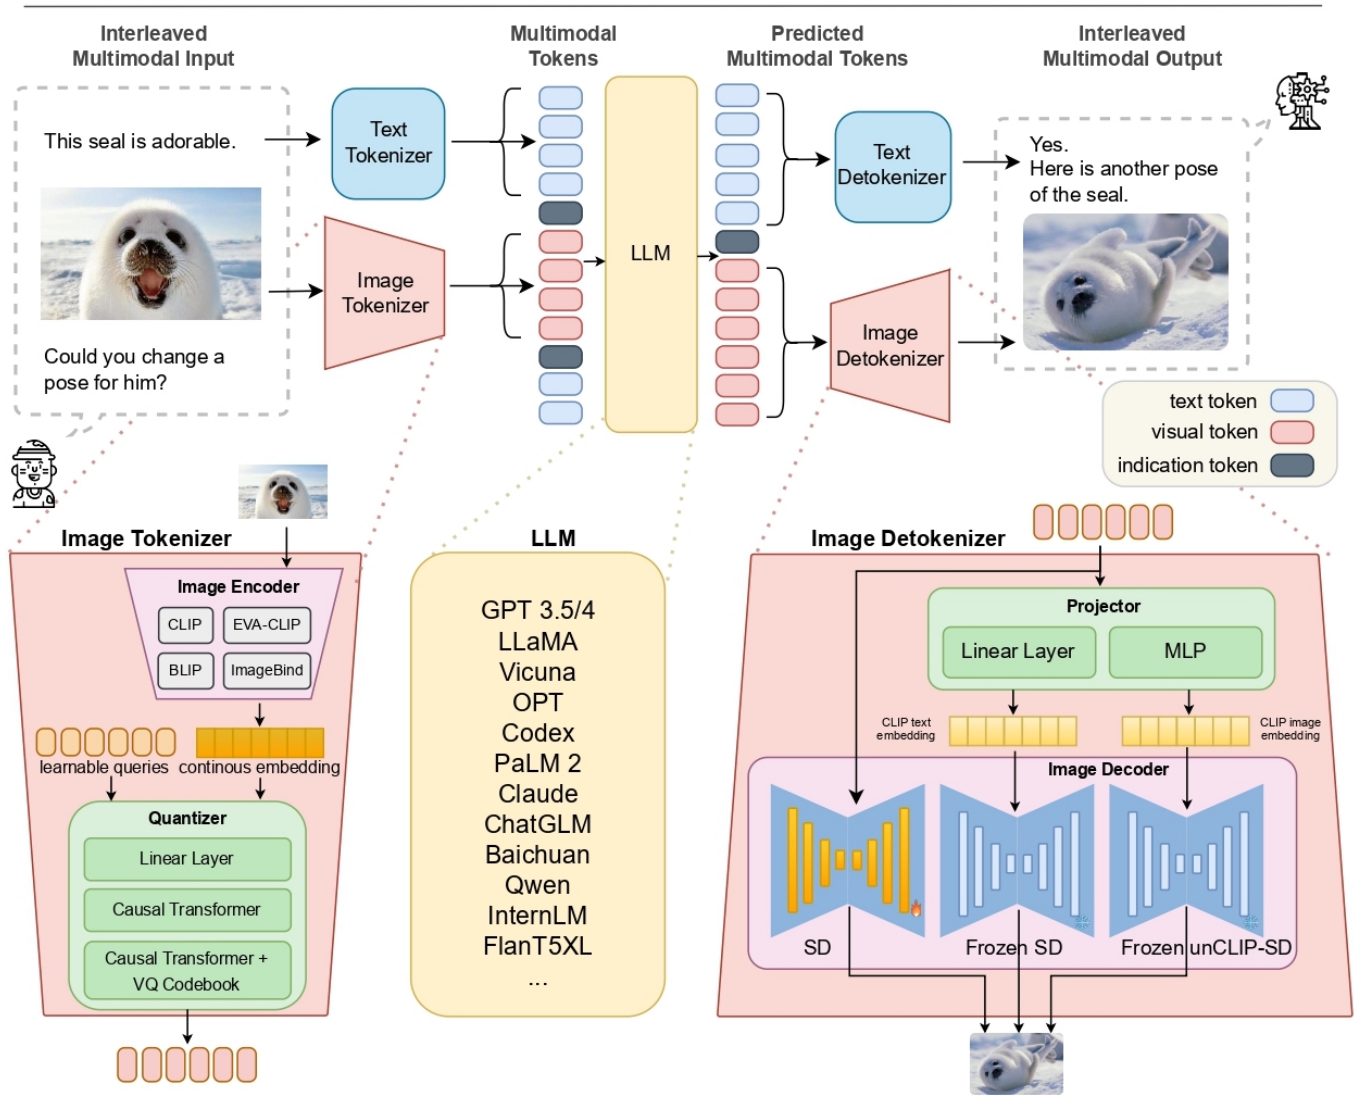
Interleaved Multimodal Input

Multimodal Tokens

Predicted Multimodal Tokens

Interleaved Multimodal Output

This seal is adorable.

Text Tokenizer

Image Tokenizer

Could you change a pose for him?

LLM

Text Detokenizer

Image Detokenizer

Yes. Here is another pose of the seal.

text token

visual token

indication token

Image Tokenizer

Image Encoder

CLIP

EVA-CLIP

BLIP

ImageBind

learnable queries

continous embedding

Quantizer

Linear Layer

Causal Transformer

Causal Transformer + VQ Codebook

LLM

GPT 3.5/4
LLaMA
Vicuna
OPT
Codex
PaLM 2
Claude
ChatGLM
Baichuan
Qwen
InternLM
FlanT5XL
...

Image Detokenizer

Projector

Linear Layer

MLP

CLIP text embedding

CLIP image embedding

Image Decoder

SD

Frozen SD

Frozen unCLIP-SD